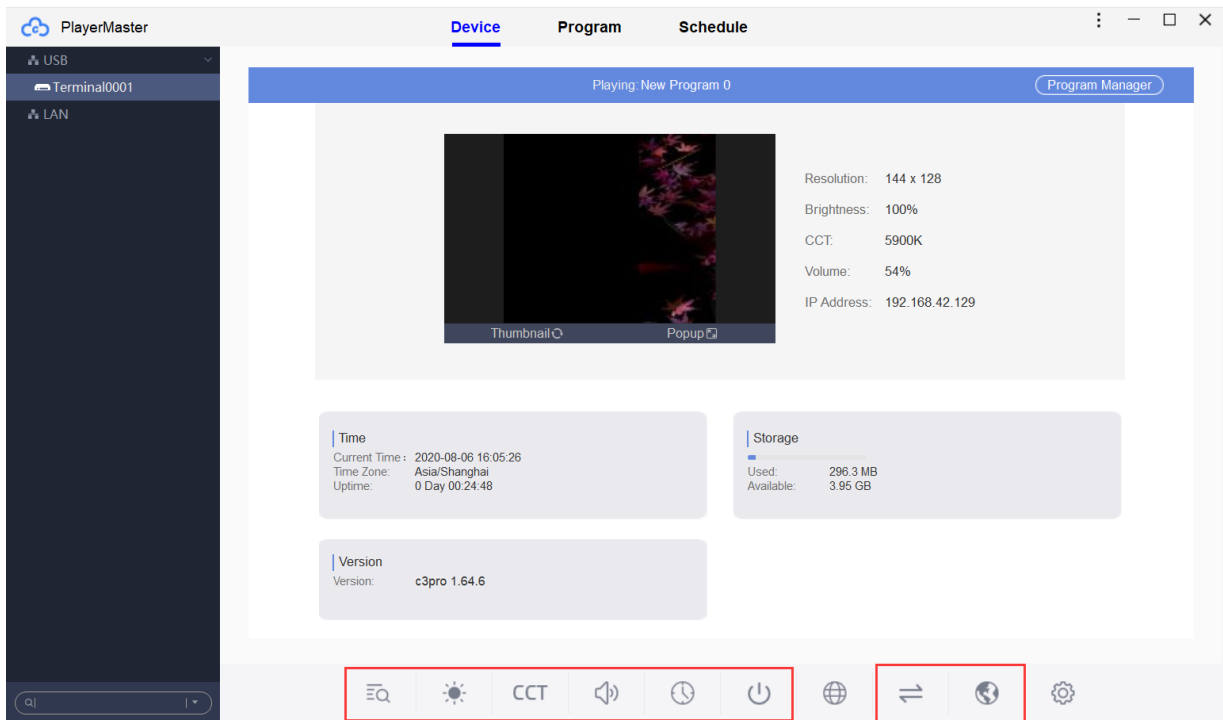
PlayerMaster

Device Program Schedule

USB
Terminal0001
LAN

Playing: New Program 0

Program Manager

Thumbnail Popup

Resolution: 144 x 128
Brightness: 100%
CCT: 5900K
Volume: 54%
IP Address: 192.168.42.129

Time
Current Time: 2020-08-06 16:05:26
Time Zone: Asia/Shanghai
Uptime: 0 Day 00:24:48

Storage
Used: 296.3 MB
Available: 3.95 GB

Version
Version: c3pro 1.64.6

CCT